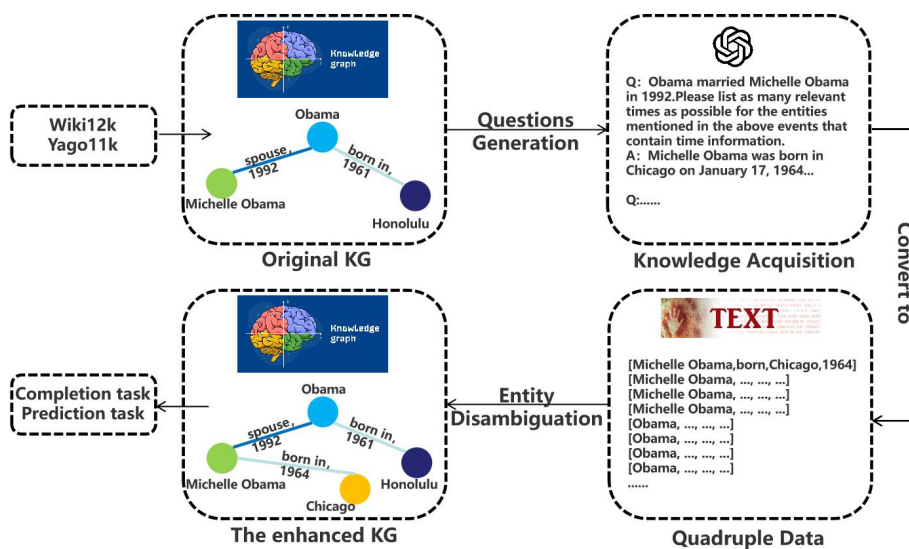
Wiki12k
Yago11k

Knowledge graph

Obama
spouse, 1992
born in, 1961
Michelle Obama
Honolulu

Original KG

Questions Generation

Q: Obama married Michelle Obama in 1992.Please list as many relevant times as possible for the entities mentioned in the above events that contain time information.
A: Michelle Obama was born in Chicago on January 17, 1964...

Q:......

Knowledge Acquisition

Convert to

TEXT

[Michelle Obama,born,Chicago,1964]
[Michelle Obama, ..., ..., ...]
[Michelle Obama, ..., ..., ...]
[Michelle Obama, ..., ..., ...]
[Obama, ..., ..., ...]
[Obama, ..., ..., ...]
[Obama, ..., ..., ...]
[Obama, ..., ..., ...]
......

Quadruple Data

Entity Disambiguation

Knowledge graph

Obama
spouse, 1992
born in, 1961
born in, 1964
Michelle Obama
Honolulu
Chicago

The enhanced KG

Completion task
Prediction task